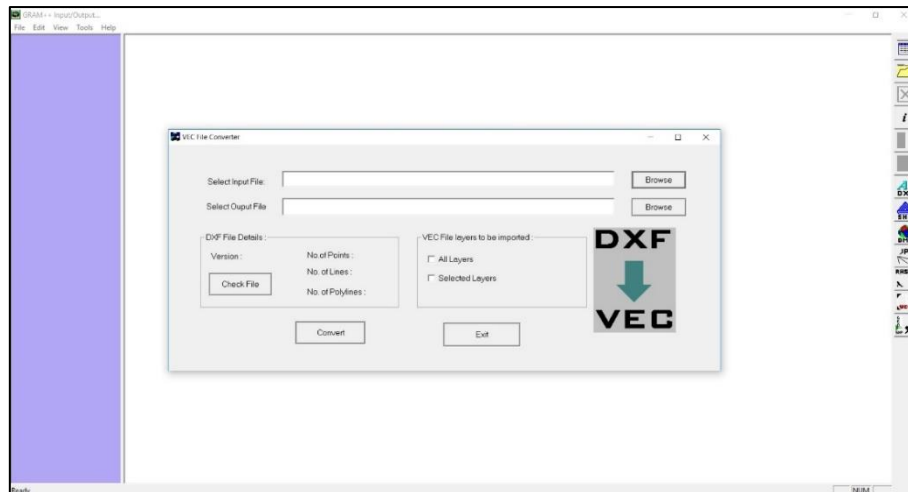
GRAM++ Input/Output
File Edit View Tools Help

VEC File Converter

Select Input File:
Browse
Select Ouput File
Browse

DXF File Details :
Version :
No.of Points :
No. of Lines :
Check File
No. of Polylines :

VEC File layers to be imported :
All Layers
Selected Layers

DXF
VEC

Convert
Exit

Ready
NUM